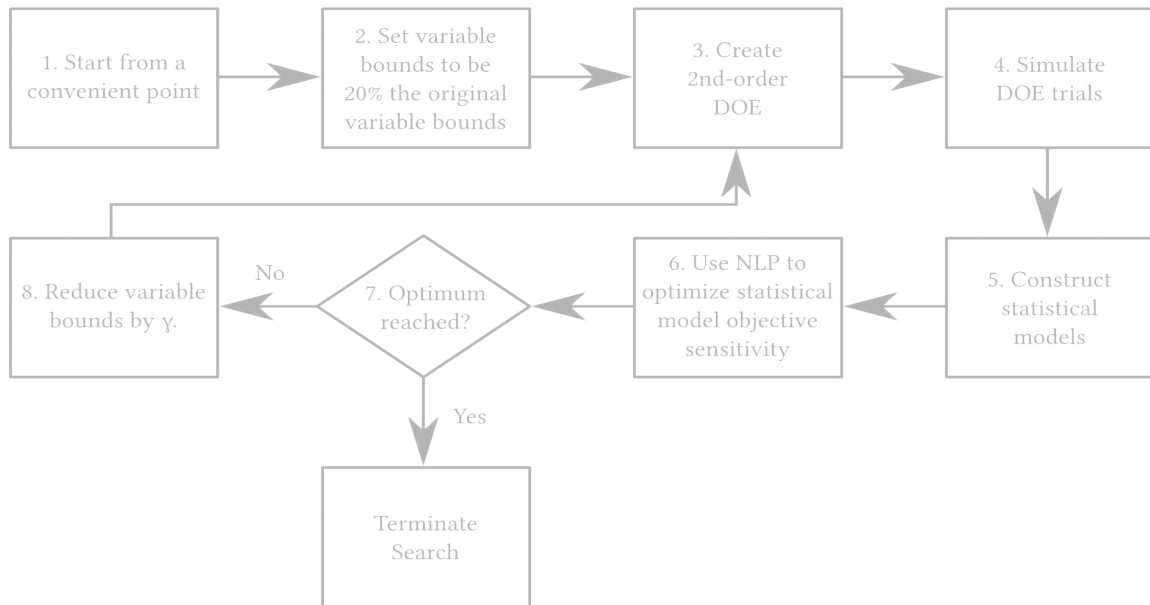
1. Start from a convenient point

2. Set variable bounds to be 20% the original variable bounds

3. Create 2nd-order DOE

4. Simulate DOE trials

5. Construct statistical models

6. Use NLP to optimize statistical model objective sensitivity

7. Optimum reached?

No

8. Reduce variable bounds by $\gamma$.

Yes

Terminate Search